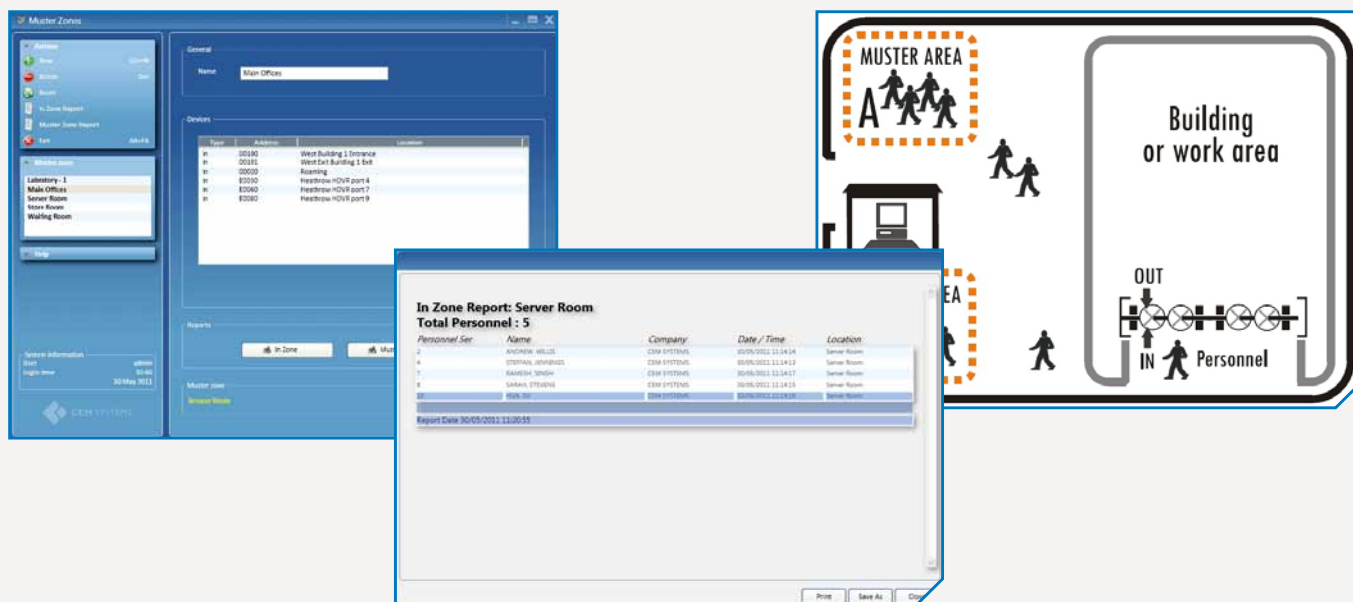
Muster Zones

Actions
New Ctrl+N
Delete Del
Reset
In Zone Report
Muster Zone Report
Exit Alt+F4

Muster zones
Laboratory - 1
Main Offices
Server Room
Store Room
Waiting Room

Help

System Information
User admin
Login time 10:46
30 May 2011

CEM SYSTEMS

General
Name Main Offices

Devices

| Type | Address | Location |
|---|---|---|
| In | 00190 | West Building 1 Entrance |
| In | 00191 | West Exit Building 1 Exit |
| In | 00000 | Roaming |
| In | E0050 | Heathrow HOVR port 4 |
| In | E0060 | Heathrow HOVR port 7 |
| In | E0080 | Heathrow HOVR port 9 |

Reports
In Zone
Mu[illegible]

Muster zone
Server Room

In Zone Report: Server Room
Total Personnel : 5

| Personnel Ser | Name | Company | Date / Time | Location |
|---|---|---|---|---|
| 2 | ANDREW. WILLIS | CEM SYSTEMS | 30/05/2011 11:14:14 | Server Room |
| 4 | STEFAN. JENNINGS | CEM SYSTEMS | 30/05/2011 11:14:13 | Server Room |
| 7 | RAMESH. SINGH | CEM SYSTEMS | 30/05/2011 11:14:17 | Server Room |
| 8 | SARAH. STEVENS | CEM SYSTEMS | 30/05/2011 11:14:13 | Server Room |
| 10 | YUN. SO | CEM SYSTEMS | 30/05/2011 11:14:10 | Server Room |

Report Date 30/05/2011 11:20:55

Print
Save As
Clo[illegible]

MUSTER AREA
A

Building
or work area

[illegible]EA

OUT
IN
Personnel